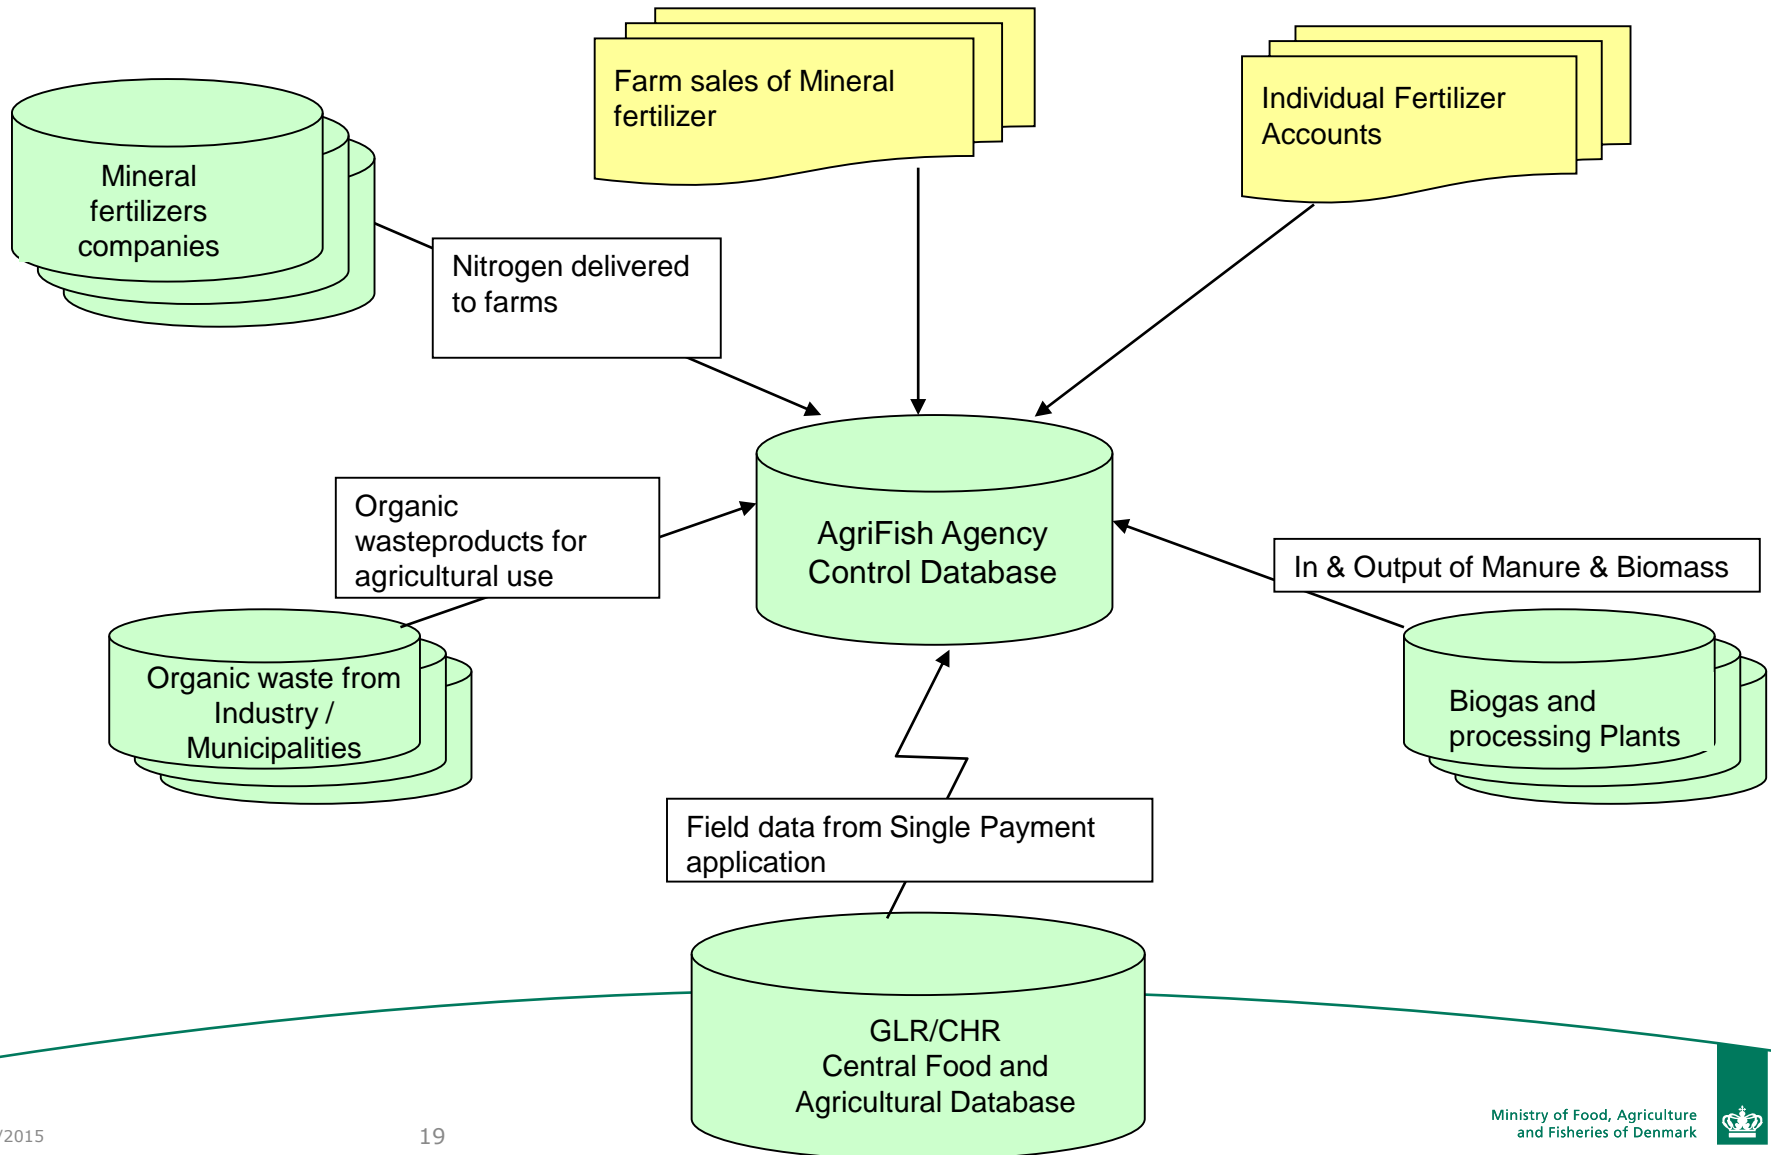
Farm sales of Mineral fertilizer

Individual Fertilizer Accounts

Mineral fertilizers companies

Nitrogen delivered to farms

AgriFish Agency Control Database

Organic wasteproducts for agricultural use

In & Output of Manure & Biomass

Organic waste from Industry / Municipalities

Biogas and processing Plants

Field data from Single Payment application

GLR/CHR Central Food and Agricultural Database

/2015

19

Ministry of Food, Agriculture and Fisheries of Denmark